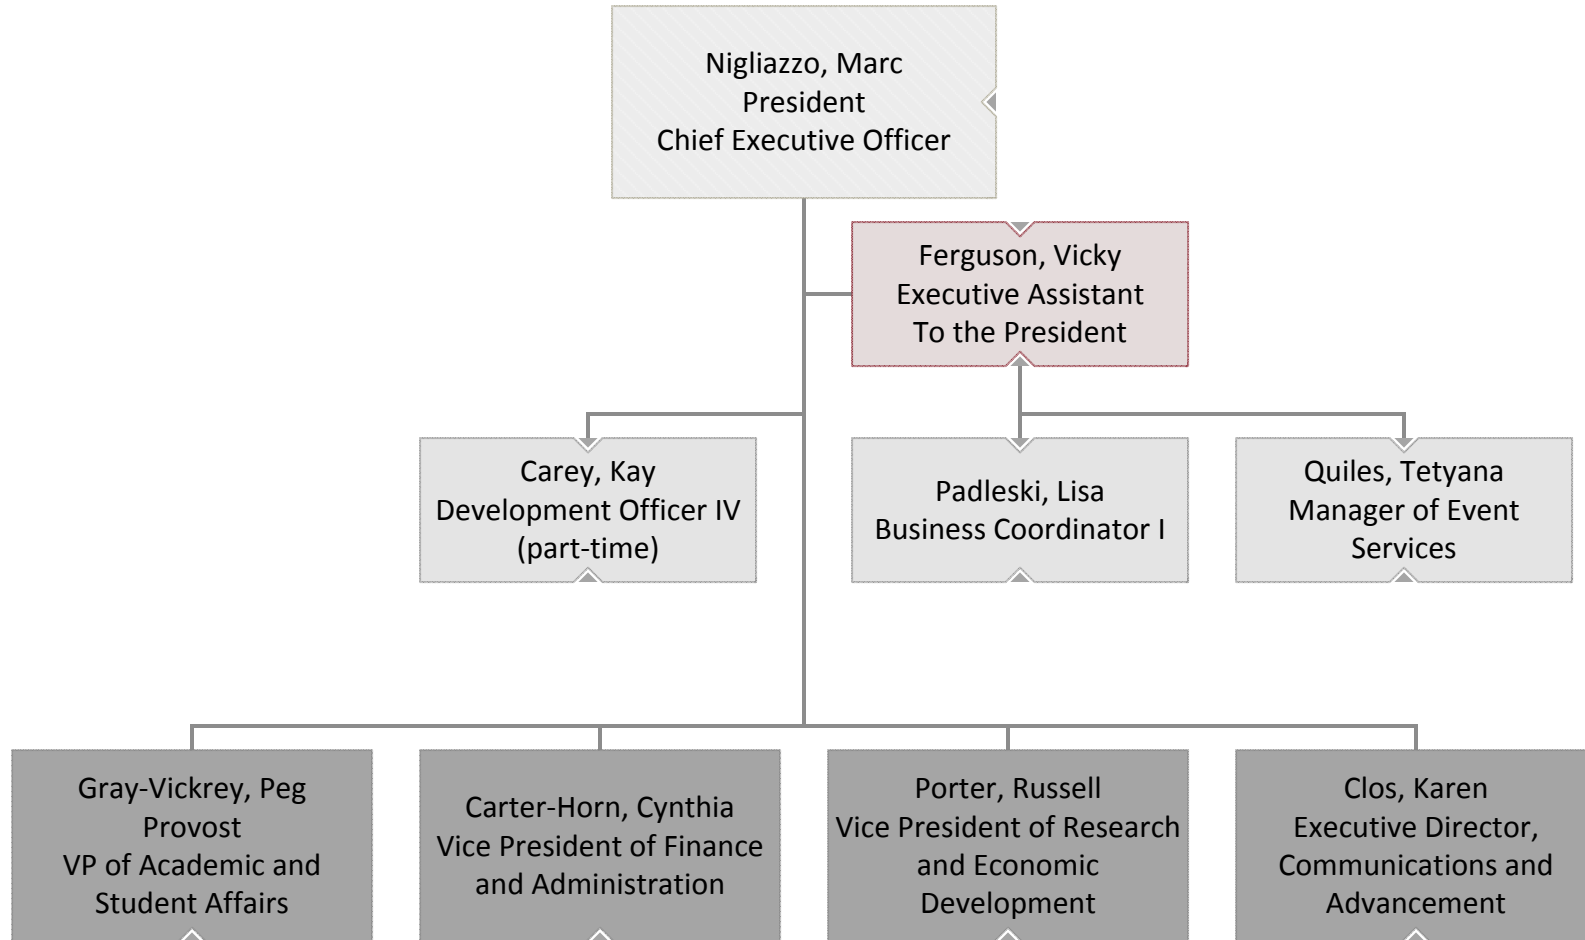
Nigliazzo, Marc
President
Chief Executive Officer

Ferguson, Vicky
Executive Assistant
To the President

Carey, Kay
Development Officer IV
(part-time)

Padleski, Lisa
Business Coordinator I

Quiles, Tetyana
Manager of Event Services

Gray-Vickrey, Peg
Provost
VP of Academic and Student Affairs

Carter-Horn, Cynthia
Vice President of Finance and Administration

Porter, Russell
Vice President of Research and Economic Development

Clos, Karen
Executive Director, Communications and Advancement